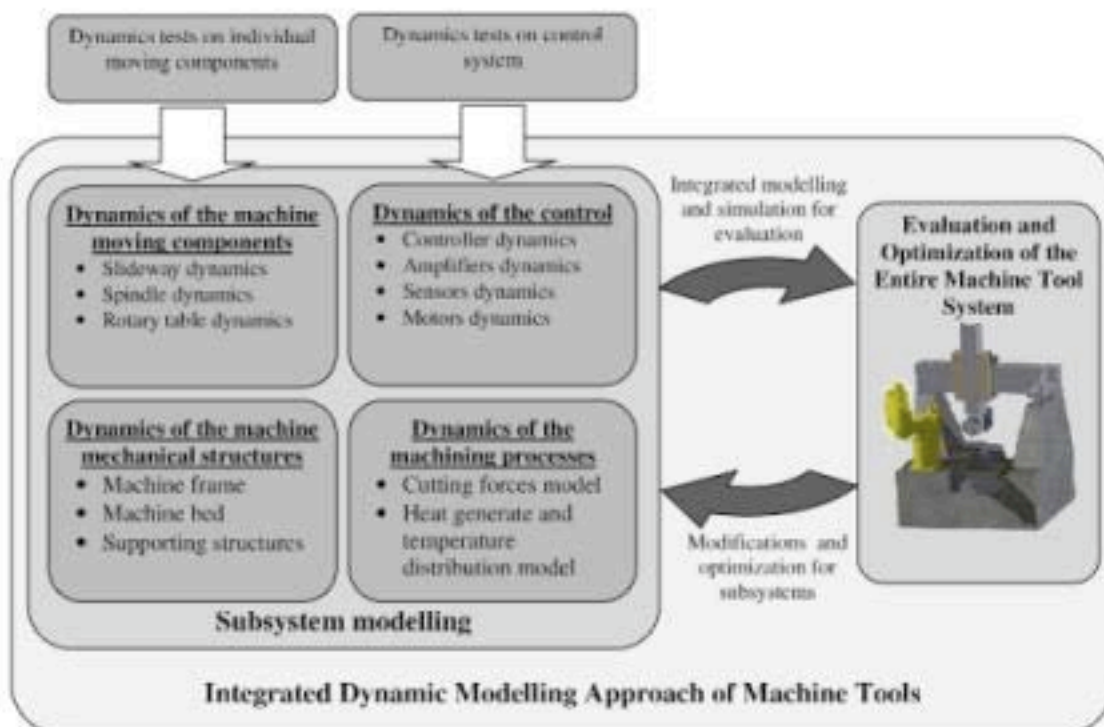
Dynamics tests on individual moving components

Dynamics tests on control system

Dynamics of the machine moving components
- Slideway dynamics
- Spindle dynamics
- Rotary table dynamics

Dynamics of the control
- Controller dynamics
- Amplifiers dynamics
- Sensors dynamics
- Motors dynamics

Dynamics of the machine mechanical structures
- Machine frame
- Machine bed
- Supporting structures

Dynamics of the machining processes
- Cutting forces model
- Heat generate and temperature distribution model

Subsystem modelling

Integrated modelling and simulation for evaluation

Evaluation and Optimization of the Entire Machine Tool System

Modifications and optimization for subsystems

Integrated Dynamic Modelling Approach of Machine Tools